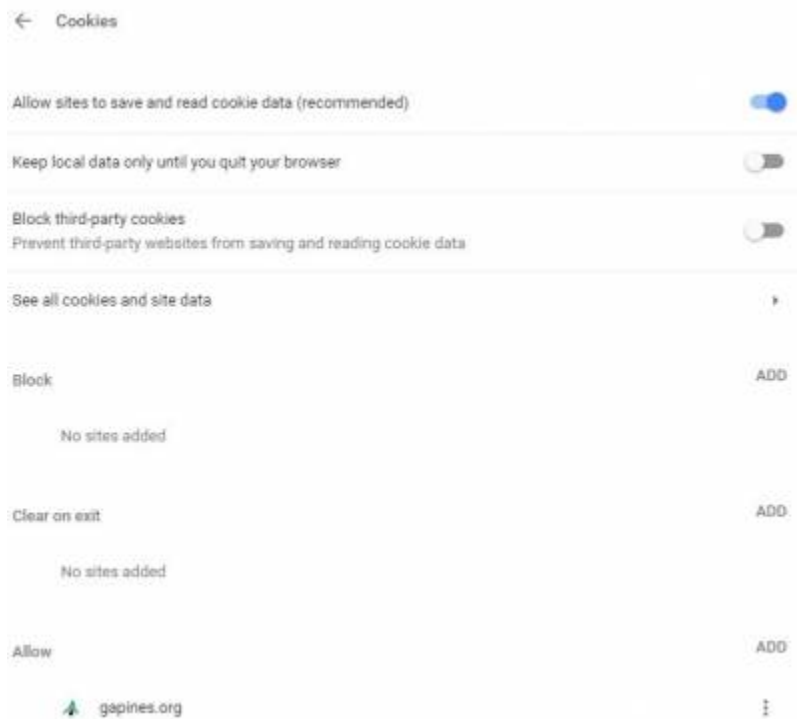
← Cookies

Allow sites to save and read cookie data (recommended)

Keep local data only until you quit your browser

Block third-party cookies
Prevent third-party websites from saving and reading cookie data

See all cookies and site data

Block ADD

No sites added

Clear on exit ADD

No sites added

Allow ADD

gapines.org